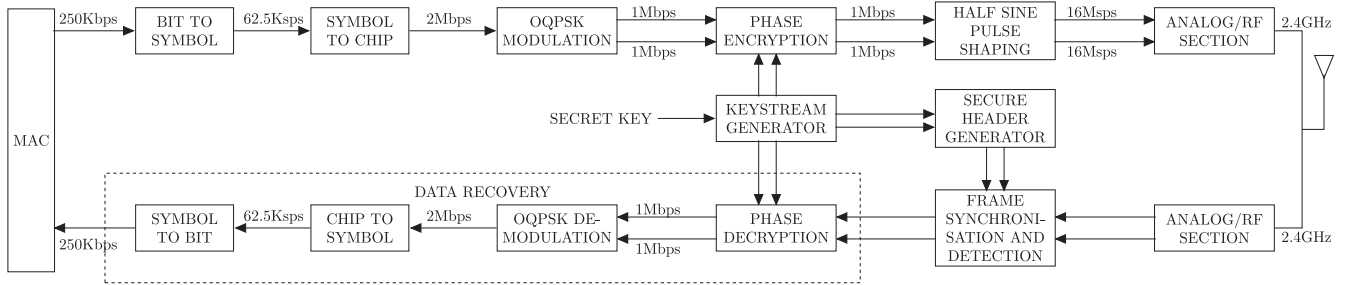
MAC

250Kbps

BIT TO SYMBOL

62.5Ksps

SYMBOL TO CHIP

2Mbps

OQPSK MODULATION

1Mbps

1Mbps

PHASE ENCRYPTION

1Mbps

1Mbps

HALF SINE PULSE SHAPING

16Msps

16Msps

ANALOG/RF SECTION

2.4GHz

SECRET KEY

KEYSTREAM GENERATOR

SECURE HEADER GENERATOR

DATA RECOVERY

SYMBOL TO BIT

62.5Ksps

CHIP TO SYMBOL

2Mbps

OQPSK DE-MODULATION

1Mbps

1Mbps

PHASE DECRYPTION

FRAME SYNCHRONISATION AND DETECTION

ANALOG/RF SECTION

2.4GHz

250Kbps